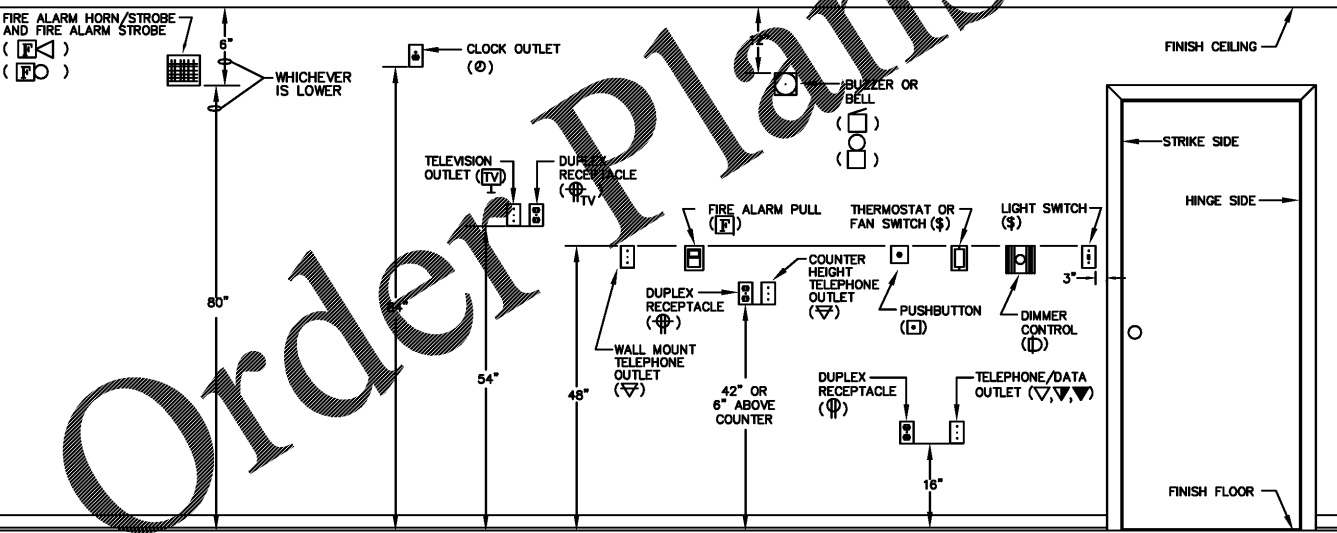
FIRE ALARM HORN/STROBE AND FIRE ALARM STROBE
( F◁ )
( F○ )

6"

WHICHEVER IS LOWER

CLOCK OUTLET
(⊘)

BUZZER OR BELL
( )
( )

FINISH CEILING

STRIKE SIDE

HINGE SIDE

TELEVISION OUTLET (TV)

DUPLEX RECEPTACLE
(⊕TV)

FIRE ALARM PULL
(F)

THERMOSTAT OR FAN SWITCH ($)

LIGHT SWITCH
($)

3"

COUNTER HEIGHT TELEPHONE OUTLET
(▽)

DUPLEX RECEPTACLE
(⊕)

PUSHBUTTON
(⊡)

DIMMER CONTROL
(ⓓ)

80"

WALL MOUNT TELEPHONE OUTLET
(▽)

54"

48"

42" OR 6" ABOVE COUNTER

DUPLEX RECEPTACLE
(⊕)

TELEPHONE/DATA OUTLET (▽,▼,▼)

16"

FINISH FLOOR

Order Plans